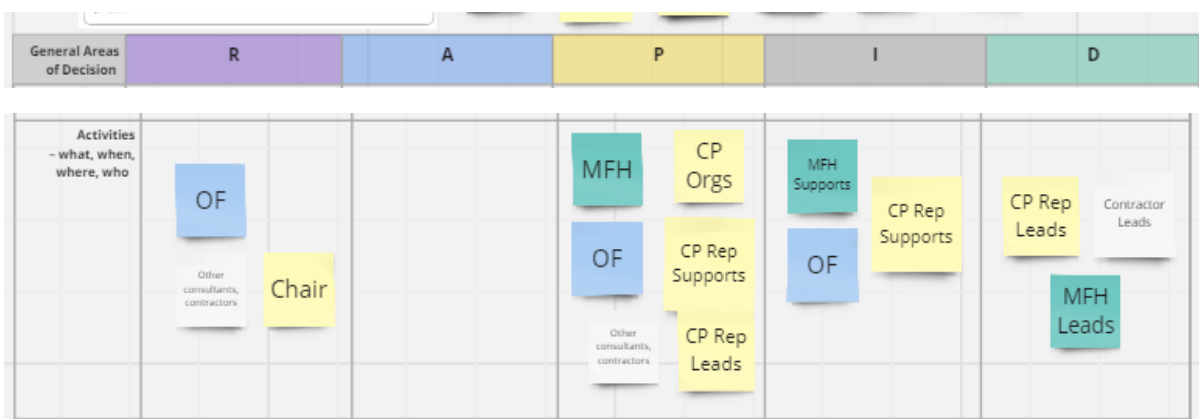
| General Areas of Decision | R | A | P | I | D |
|---|---|---|---|---|---|
| Activities – what, when, where, who | OF<br>Other consultants, contractors<br>Chair | | MFH<br>CP Orgs<br>OF<br>CP Rep Supports<br>Other consultants, contractors<br>CP Rep Leads | MFH Supports<br>CP Rep Supports<br>OF | CP Rep Leads<br>Contractor Leads<br>MFH Leads |